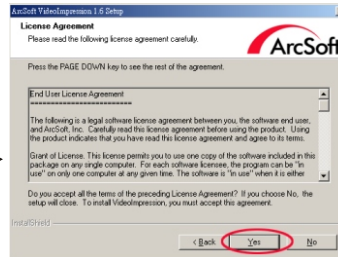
ArcSoft VideoImpression 1.6 Setup

License Agreement
Please read the following license agreement carefully.

ArcSoft

Press the PAGE DOWN key to see the rest of the agreement.

End User License Agreement
==========================

The following is a legal software license agreement between you, the software end user, and ArcSoft, Inc. Carefully read this license agreement before using the product. Using the product indicates that you have read this license agreement and agree to its terms.

Grant of License. This license permits you to use one copy of the software included in this package on any single computer. For each software licensee, the program can be "in use" on only one computer at any given time. The software is "in use" when it is either

Do you accept all the terms of the preceding License Agreement? If you choose No, the setup will close. To install VideoImpression, you must accept this agreement.

InstallShield

< Back    Yes    No